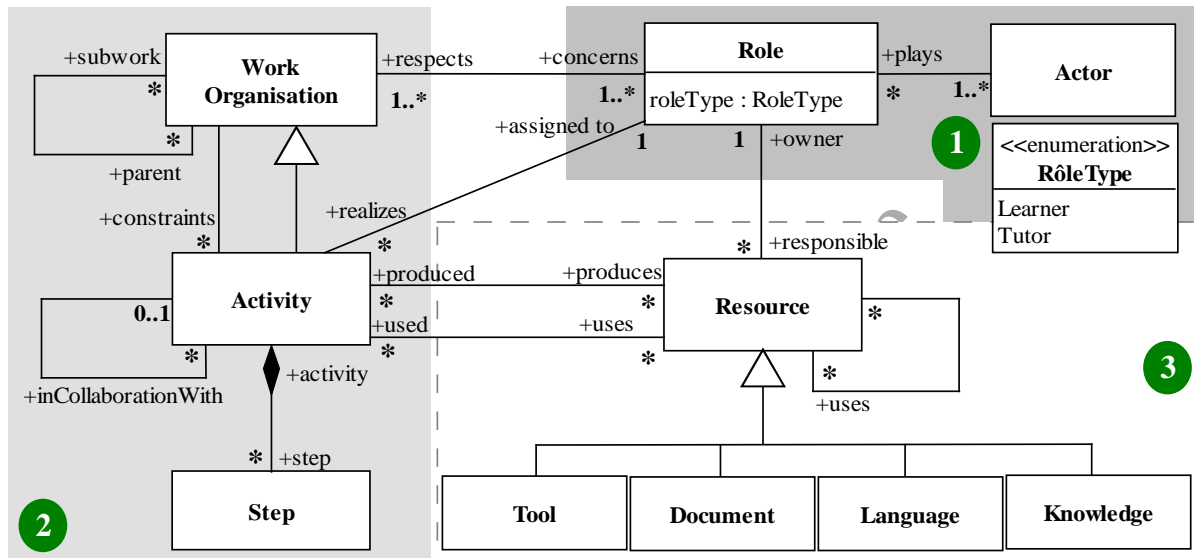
+subwork
*
*
+parent
Work Organisation
+respects
1..*
+concerns
1..*
Role
roleType : RoleType
+plays
*
1..*
Actor
1
<<enumeration>>
RôleType
Learner
Tutor
+assigned to
1
1
+owner
+constraints
*
+realizes
*
*
+responsible
Activity
+produced
*
+used
*
+produces
*
+uses
*
Resource
*
*
+uses
0..1
*
+inCollaborationWith
+activity
3
*
+step
Step
2
Tool
Document
Language
Knowledge